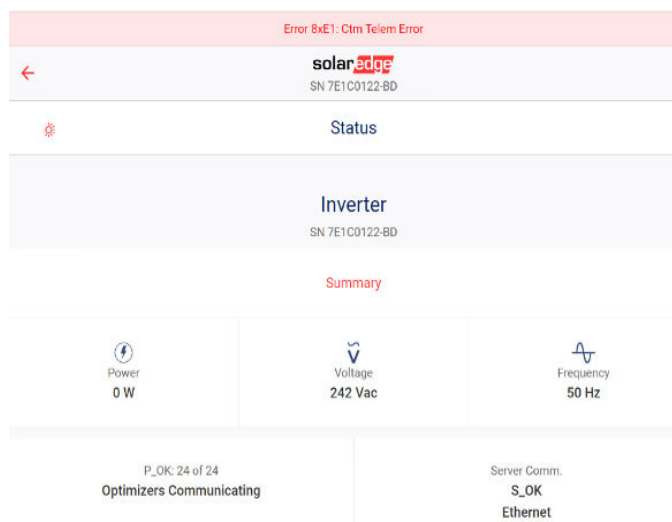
Error 8xE1: Ctm Telem Error

solaredge
SN 7E1C0122-BD

Status

Inverter
SN 7E1C0122-BD

Summary

Power
0 W

Voltage
242 Vac

Frequency
50 Hz

P_OK: 24 of 24
Optimizers Communicating

Server Comm.
S_OK
Ethernet